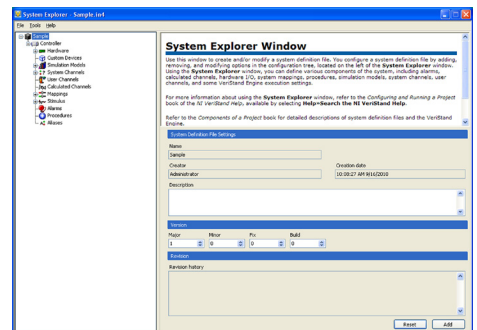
System Explorer - Sample.nivsproj

File Tools Help

Sample
Controller
Hardware
Custom Devices
Simulation Models
System Channels
User Channels
Calculated Channels
Mappings
Stimulus
Alarms
Procedures
Aliases

System Explorer Window

Use this window to create and/or modify a system definition file. You configure a system definition file by adding, removing, and modifying options in the configuration tree, located on the left of the System Explorer window. Using the System Explorer window, you can define various components of the system, including alarms, calculated channels, hardware I/O, system mappings, procedures, simulation models, system channels, user channels, and some VeriStand Engine execution settings.

For more information about using the System Explorer window, refer to the Configuring and Running a Project book of the NI VeriStand Help, available by selecting Help»Search the NI VeriStand Help.

Refer to the Components of a Project book for detailed descriptions of system definition files and the VeriStand Engine.

System Definition File Settings

Name
Sample

Creator
Administrator

Creation date
10:08:27 AM 9/11/2010

Description

Version

Major
1

Minor
0

Fix
0

Build
0

Revision

Revision history

Reset

Add